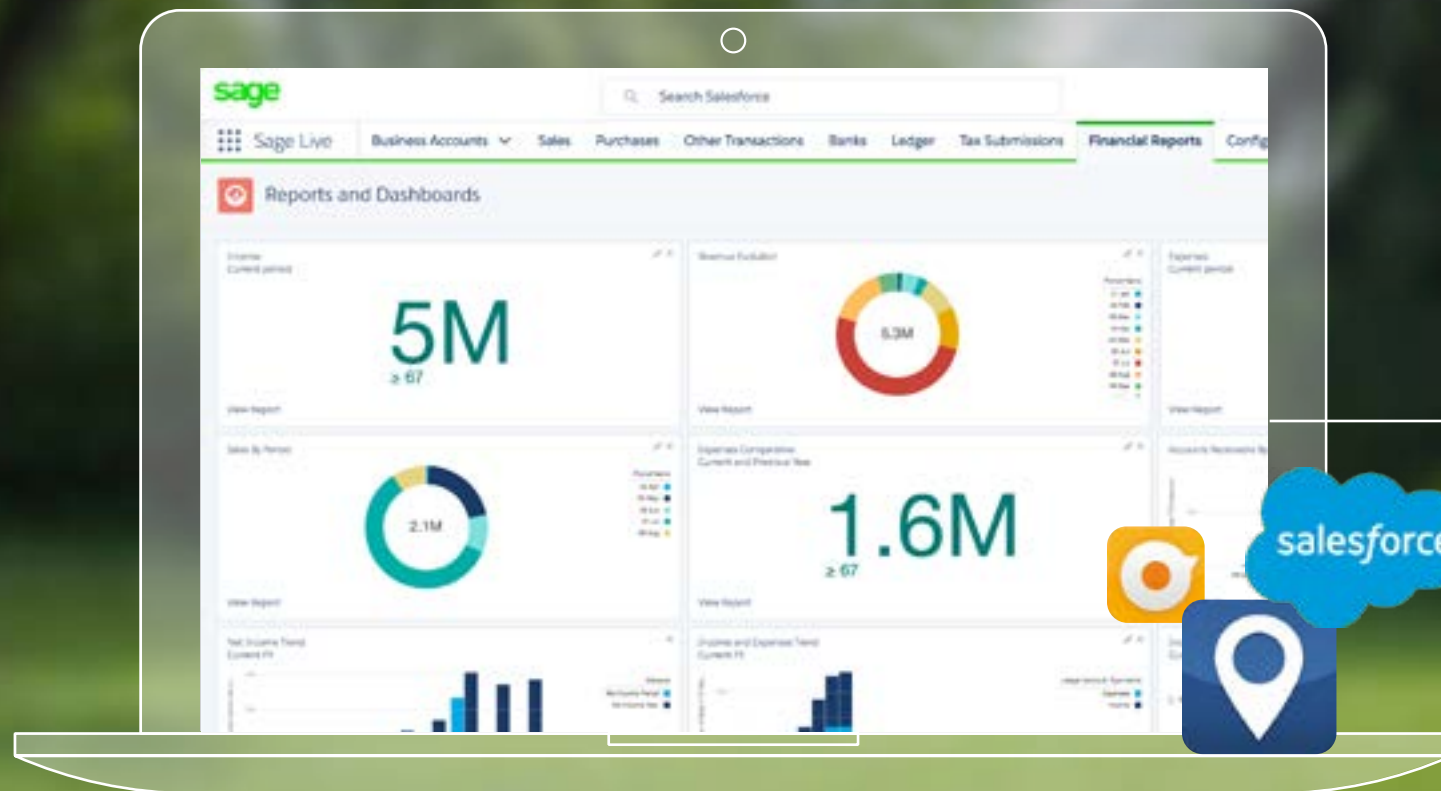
sage

Search Salesforce

Sage Live

Business Accounts

Sales

Purchases

Other Transactions

Banks

Ledger

Tax Submissions

Financial Reports

Config

Reports and Dashboards

Income
Current period

5M

≥ 67

View Report

Revenue Evolution

5.3M

View Report

Expenses
Current period

View Report

Sales By Period

2.1M

View Report

Expenses Comparison
Current and Previous Year

1.6M

≥ 67

View Report

Accounts Receivable By

Net Income Trend
Current FY

Income and Expenses Trend
Current FY

salesforce